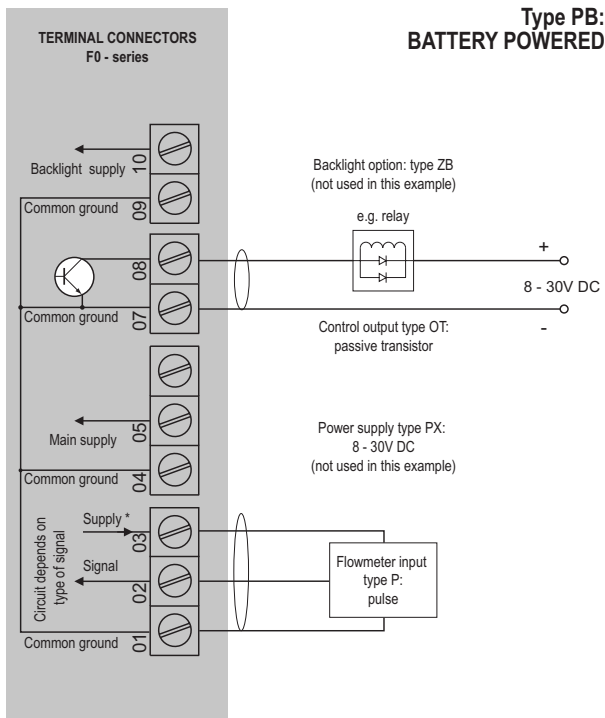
Type PB:
BATTERY POWERED

TERMINAL CONNECTORS
F0 - series

Backlight supply
10
Common ground
09
08
Common ground
07
Main supply
05
Common ground
04
Circuit depends on type of signal
Supply *
03
Signal
02
Common ground
01

Backlight option: type ZB
(not used in this example)

e.g. relay

+
8 - 30V DC
-

Control output type OT:
passive transistor

Power supply type PX:
8 - 30V DC
(not used in this example)

Flowmeter input
type P:
pulse